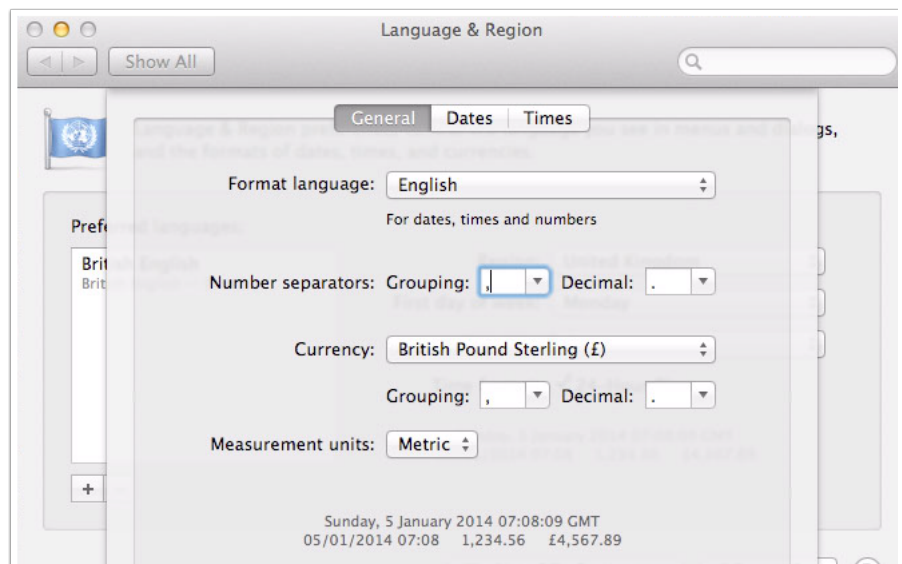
Language & Region

Show All

General | Dates | Times

gs,

Format language: English

For dates, times and numbers

Prefe

Brit
Brit

Number separators: Grouping: , Decimal: .

Currency: British Pound Sterling (£)

Grouping: , Decimal: .

Measurement units: Metric

+

Sunday, 5 January 2014 07:08:09 GMT
05/01/2014 07:08 1,234.56 £4,567.89